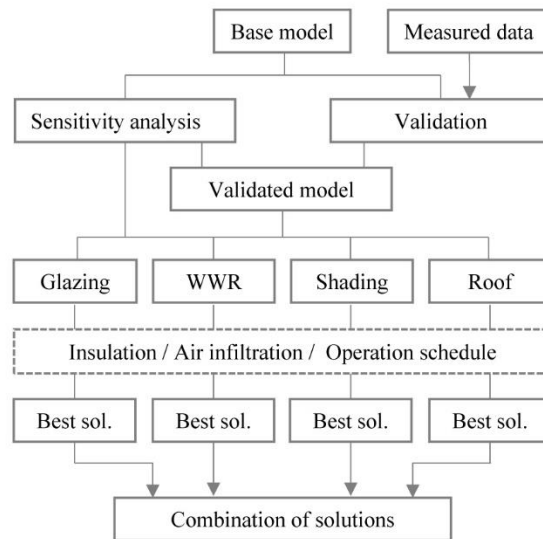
Base model

Measured data

Sensitivity analysis

Validation

Validated model

Glazing

WWR

Shading

Roof

Insulation / Air infiltration / Operation schedule

Best sol.

Best sol.

Best sol.

Best sol.

Combination of solutions